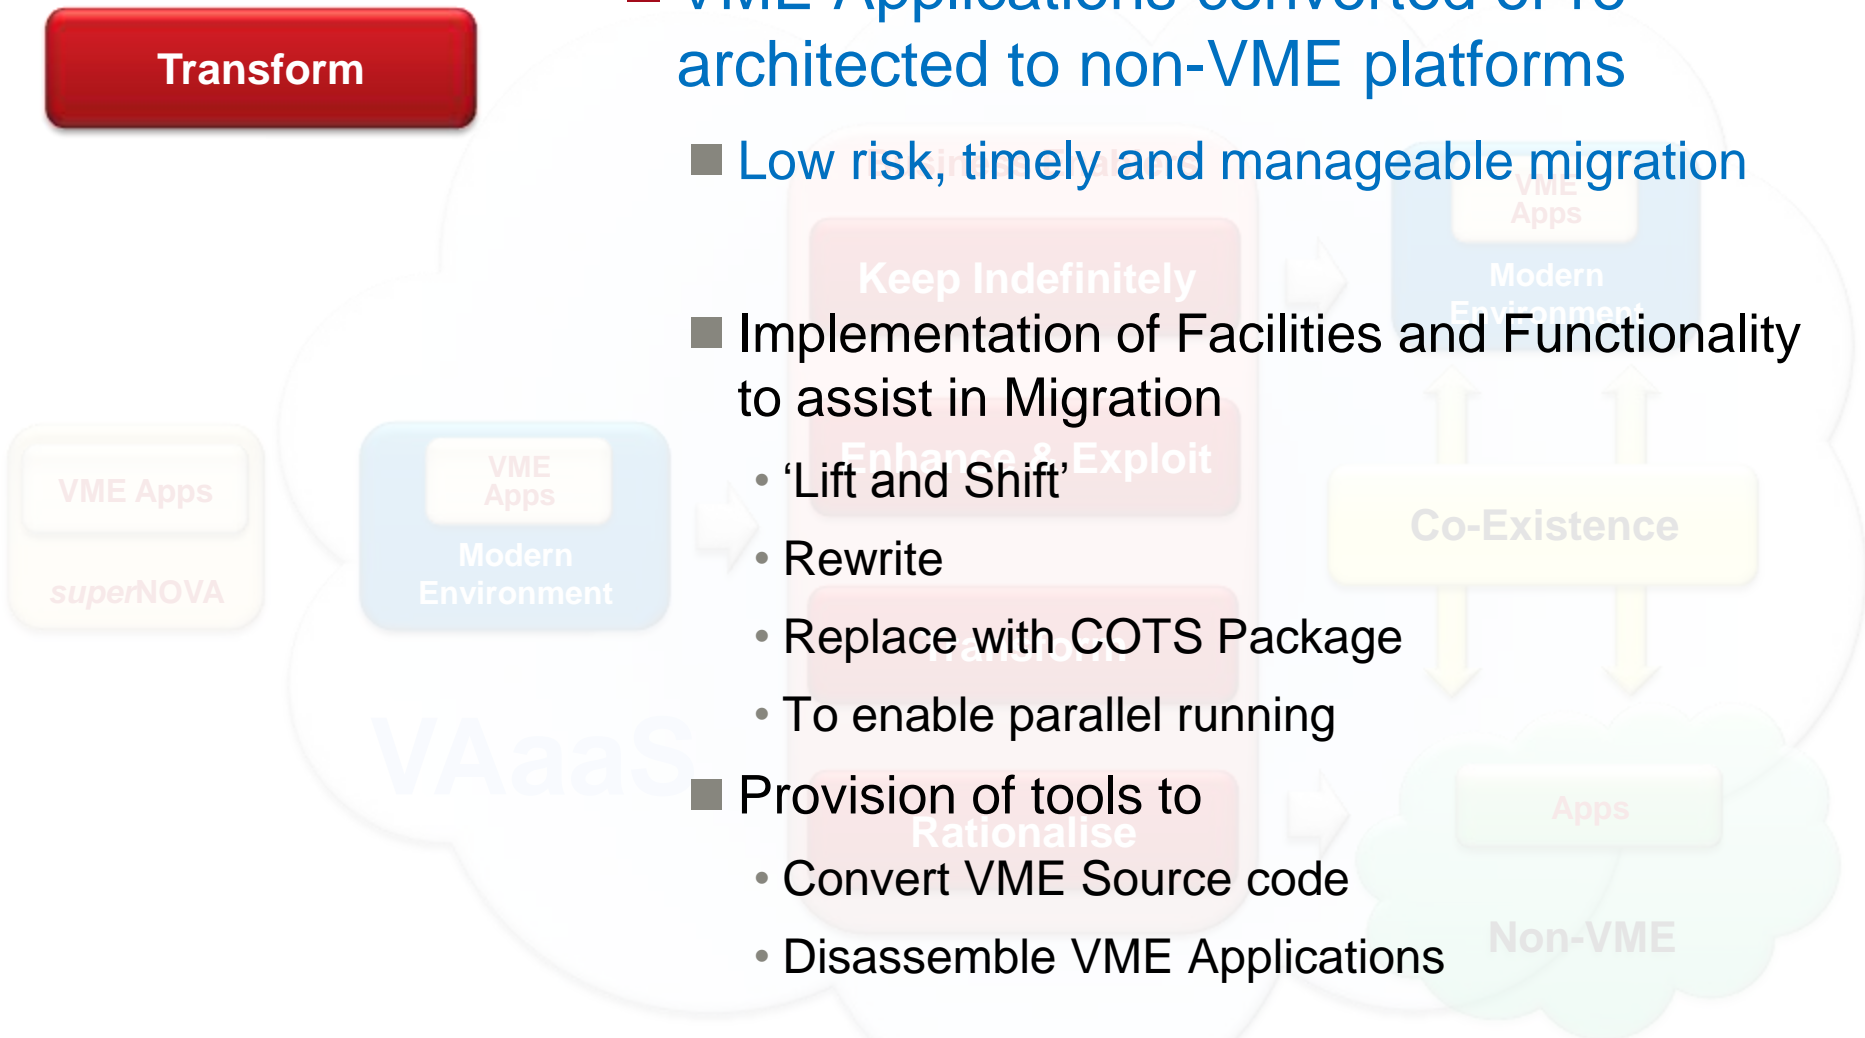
Transform

– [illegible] architected to non-VME platforms

Low risk, timely and manageable migration

Implementation of Facilities and Functionality to assist in Migration

- ‘Lift and Shift’
- Rewrite
- Replace with COTS Package
- To enable parallel running

Provision of tools to

- Convert VME Source code
- Disassemble VME Applications

VME Apps
superNOVA
VME Apps
Modern Environment
VAaaS
Keep Indefinitely
Enhance & Exploit
Transform
Rationalise
VME Apps
Modern Environment
Co-Existence
Apps
Non-VME